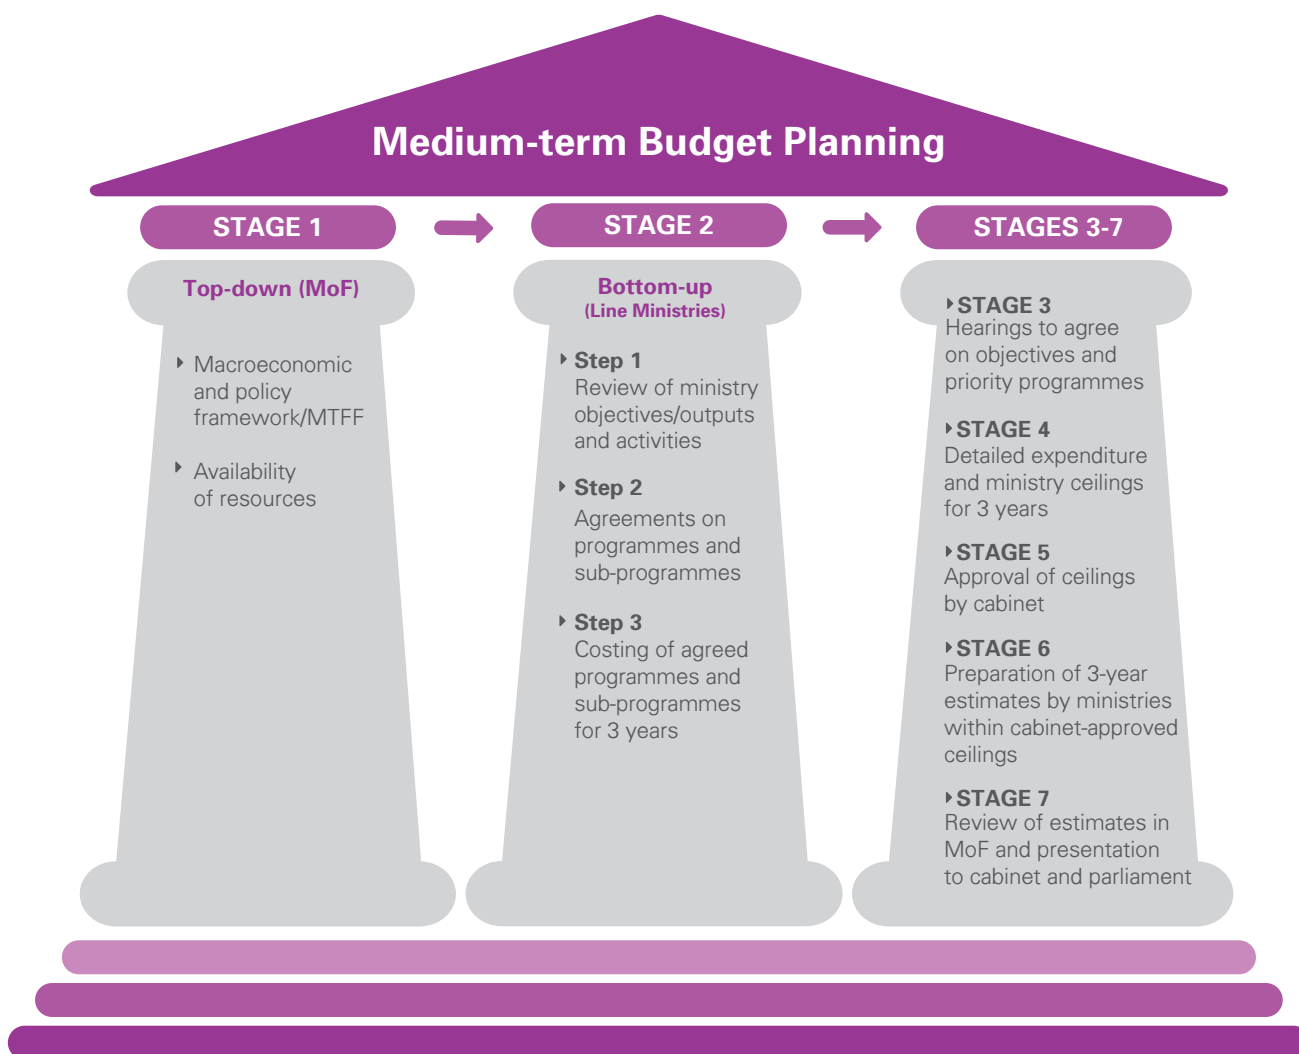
Medium-term Budget Planning

STAGE 1

Top-down (MoF)

Macroeconomic and policy framework/MTFF

Availability of resources

STAGE 2

Bottom-up
(Line Ministries)

Step 1
Review of ministry objectives/outputs and activities

Step 2
Agreements on programmes and sub-programmes

Step 3
Costing of agreed programmes and sub-programmes for 3 years

STAGES 3-7

STAGE 3
Hearings to agree on objectives and priority programmes

STAGE 4
Detailed expenditure and ministry ceilings for 3 years

STAGE 5
Approval of ceilings by cabinet

STAGE 6
Preparation of 3-year estimates by ministries within cabinet-approved ceilings

STAGE 7
Review of estimates in MoF and presentation to cabinet and parliament